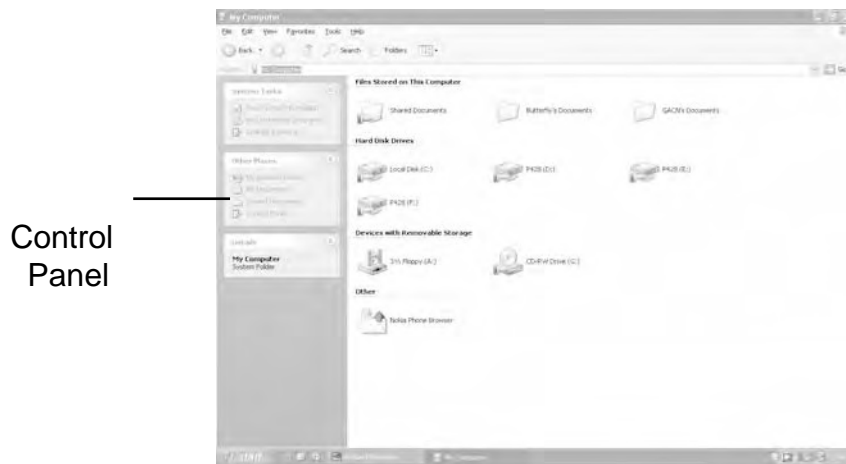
My Computer

File Edit View Favorites Tools Help

Back Search Folders

System Tasks

Other Places

Details

My Computer
System Folder

Files Stored on This Computer

Shared Documents

Butterfly's Documents

GACN's Documents

Hard Disk Drives

Local Disk (C:)

P428 (D:)

P428 (E:)

P428 (F:)

Devices with Removable Storage

3½ Floppy (A:)

CD-RW Drive (G:)

Other

Nokia Phone Browser

start

Control Panel